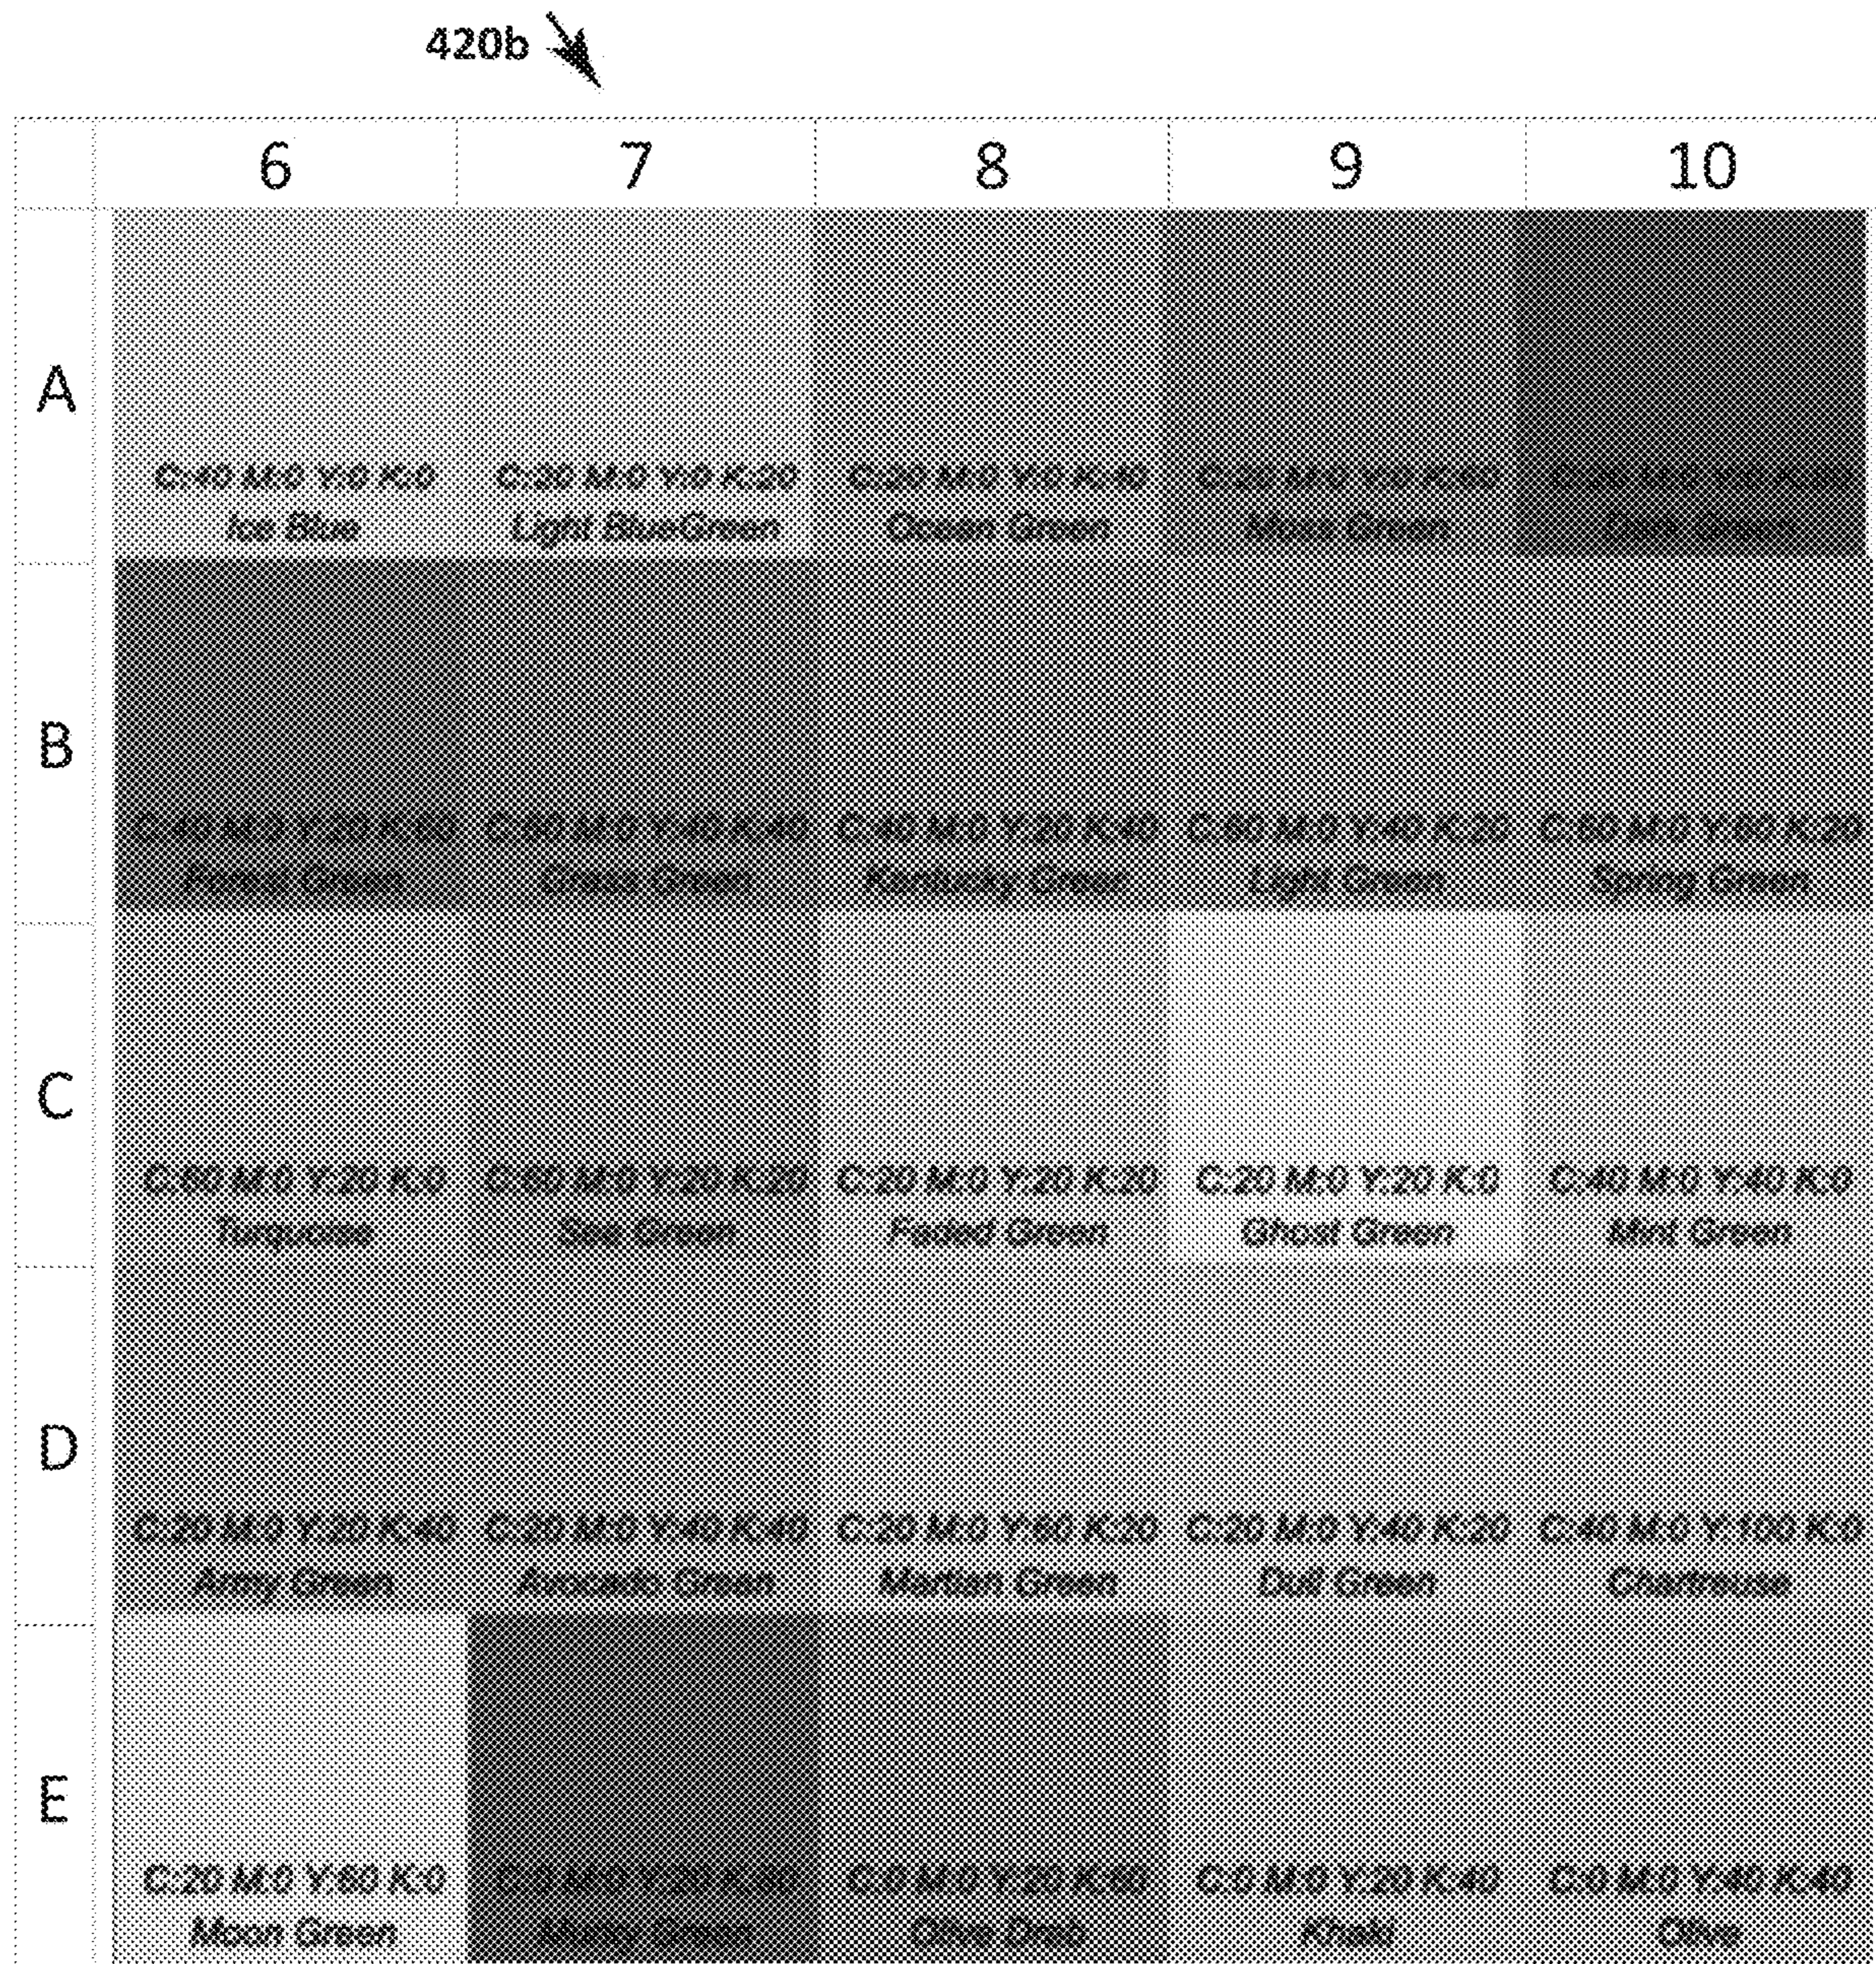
420b

| | 6 | 7 | 8 | 9 | 10 |
|---|---|---|---|---|---|
| A | C:40 M:0 Y:0 K:0 Ice Blue | C:30 M:0 Y:0 K:20 Light BlueGreen | C:30 M:0 Y:0 K:40 Ocean Green | C:20 M:0 Y:0 K:60 Moss Green | C:20 M:0 Y:0 K:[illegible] Dark Green |
| B | C:40 M:0 Y:20 K:60 Forest Green | C:60 M:0 Y:40 K:40 Grass Green | C:40 M:0 Y:20 K:40 Kentucky Green | C:60 M:0 Y:40 K:20 Light Green | C:60 M:0 Y:60 K:20 Spring Green |
| C | C:60 M:0 Y:20 K:0 Turquoise | C:60 M:0 Y:20 K:20 Sea Green | C:20 M:0 Y:20 K:20 Faded Green | C:20 M:0 Y:20 K:0 Ghost Green | C:40 M:0 Y:40 K:0 Mint Green |
| D | C:20 M:0 Y:20 K:40 Army Green | C:20 M:0 Y:40 K:40 Avocado Green | C:20 M:0 Y:60 K:20 Martian Green | C:20 M:0 Y:40 K:20 Dull Green | C:40 M:0 Y:100 K:0 Chartreuse |
| E | C:20 M:0 Y:60 K:0 Moon Green | C:0 M:0 Y:20 K:80 Murky Green | C:0 M:0 Y:20 K:60 Olive Drab | C:0 M:0 Y:20 K:40 Khaki | C:0 M:0 Y:40 K:40 Olive |